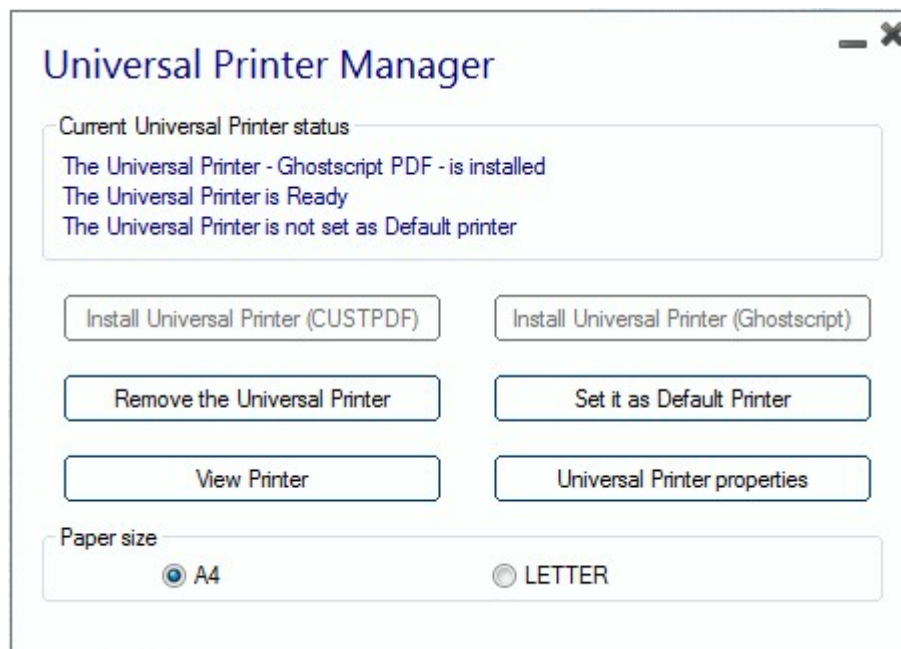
Universal Printer Manager

Current Universal Printer status

The Universal Printer - Ghostscript PDF - is installed
The Universal Printer is Ready
The Universal Printer is not set as Default printer

Install Universal Printer (CUSTPDF)

Install Universal Printer (Ghostscript)

Remove the Universal Printer

Set it as Default Printer

View Printer

Universal Printer properties

Paper size

A4

LETTER